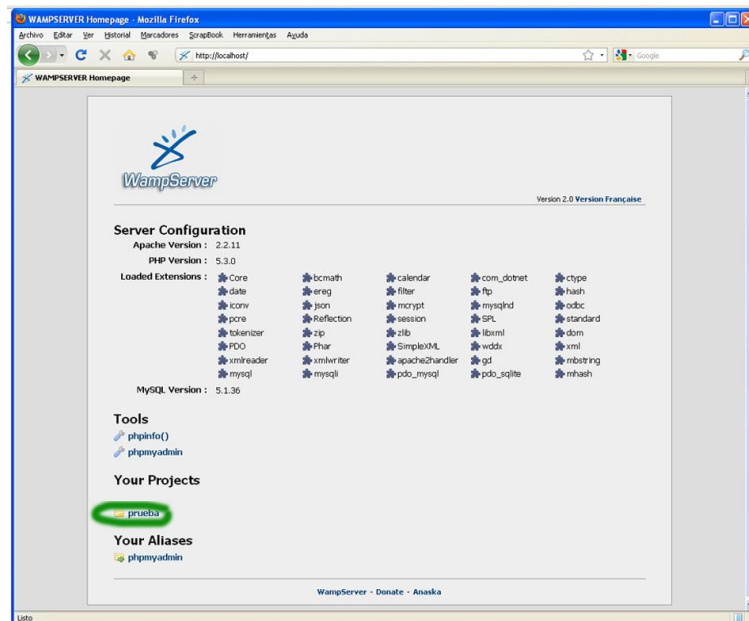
WAMPSERVER Homepage - Mozilla Firefox

Archivo Editar Ver Historial Marcadores ScrapBook Herramientas Ayuda

http://localhost/

Google

WAMPSERVER Homepage

WampServer

Version 2.0 Version Française

Server Configuration

Apache Version : 2.2.11

PHP Version : 5.3.0

Loaded Extensions :

| Core | bcmath | calendar | com_dotnet | ctype |
|---|---|---|---|---|
| date | ereg | filter | ftp | hash |
| iconv | json | mcrypt | mysqlnd | odbc |
| pcre | Reflection | session | SPL | standard |
| tokenizer | zip | zlib | libxml | dom |
| PDO | Phar | SimpleXML | wddx | xml |
| xmlreader | xmlwriter | apache2handler | gd | mbstring |
| mysql | mysqli | pdo_mysql | pdo_sqlite | mhash |

MySQL Version : 5.1.36

Tools

phpinfo()

phpmyadmin

Your Projects

prueba

Your Aliases

phpmyadmin

WampServer - Donate - Anaska

Listo